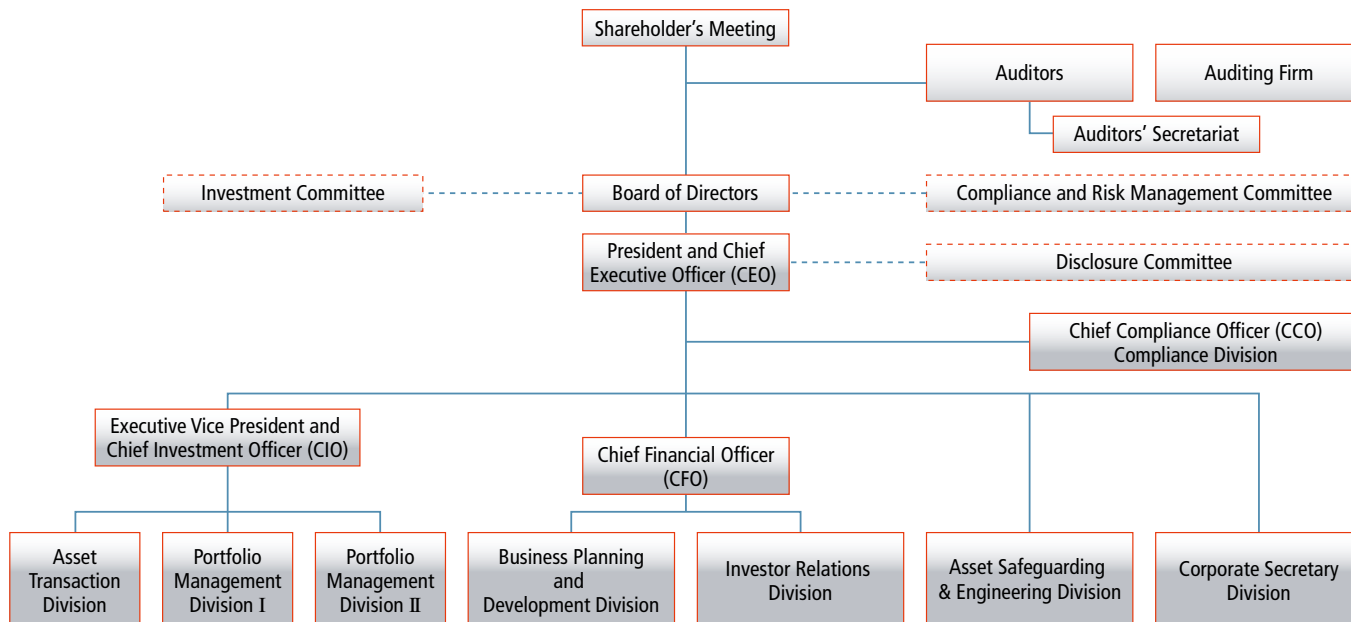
Shareholder's Meeting

Auditors

Auditing Firm

Auditors' Secretariat

Investment Committee

Board of Directors

Compliance and Risk Management Committee

President and Chief Executive Officer (CEO)

Disclosure Committee

Chief Compliance Officer (CCO) Compliance Division

Executive Vice President and Chief Investment Officer (CIO)

Chief Financial Officer (CFO)

Asset Transaction Division

Portfolio Management Division I

Portfolio Management Division II

Business Planning and Development Division

Investor Relations Division

Asset Safeguarding & Engineering Division

Corporate Secretary Division